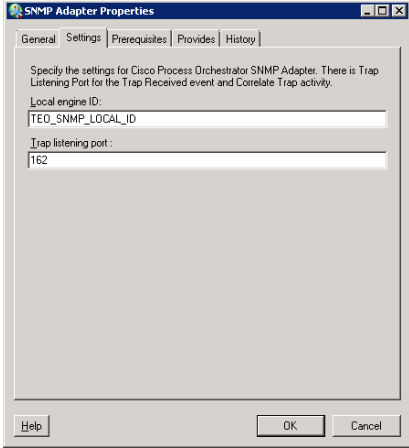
SNMP Adapter Properties

General | Settings | Prerequisites | Provides | History

Specify the settings for Cisco Process Orchestrator SNMP Adapter. There is Trap Listening Port for the Trap Received event and Correlate Trap activity.

Local engine ID:

TEO_SNMP_LOCAL_ID

Trap listening port :

162

Help

OK

Cancel